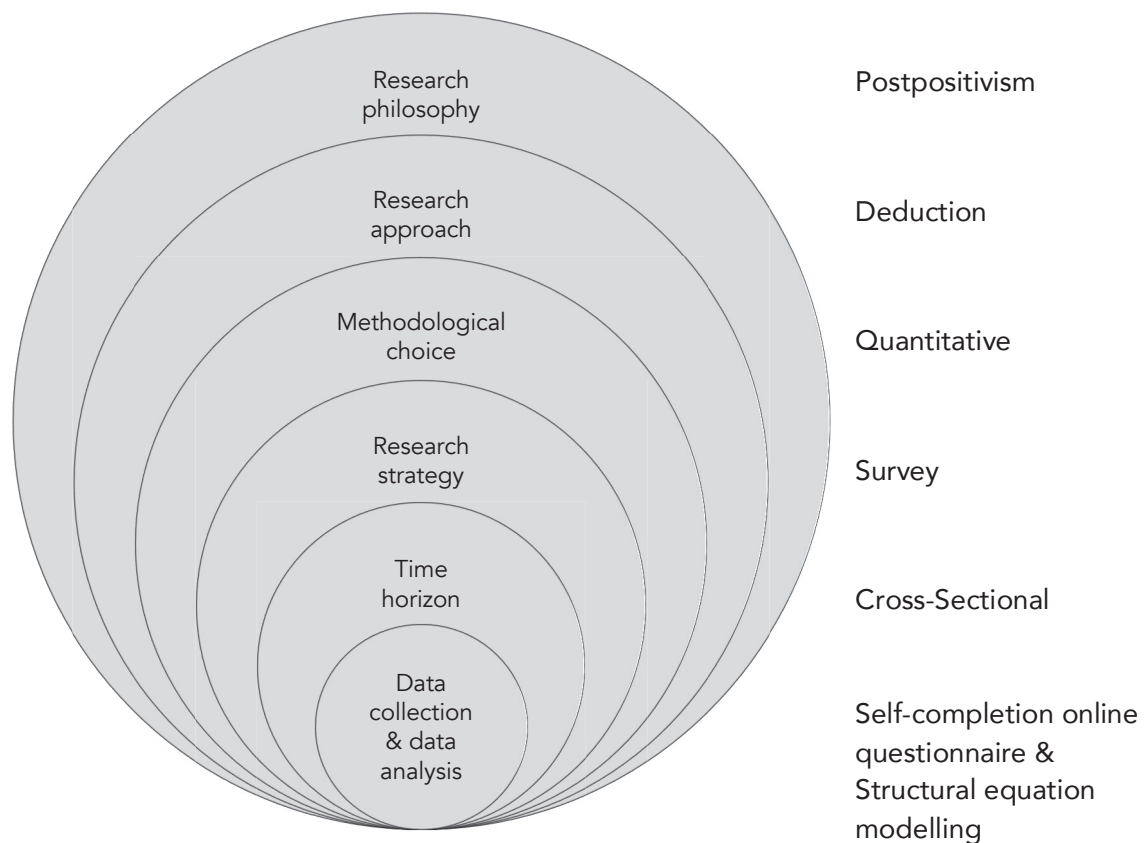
Research philosophy

Postpositivism

Research approach

Deduction

Methodological choice

Quantitative

Research strategy

Survey

Time horizon

Cross-Sectional

Data collection & data analysis

Self-completion online questionnaire & Structural equation modelling